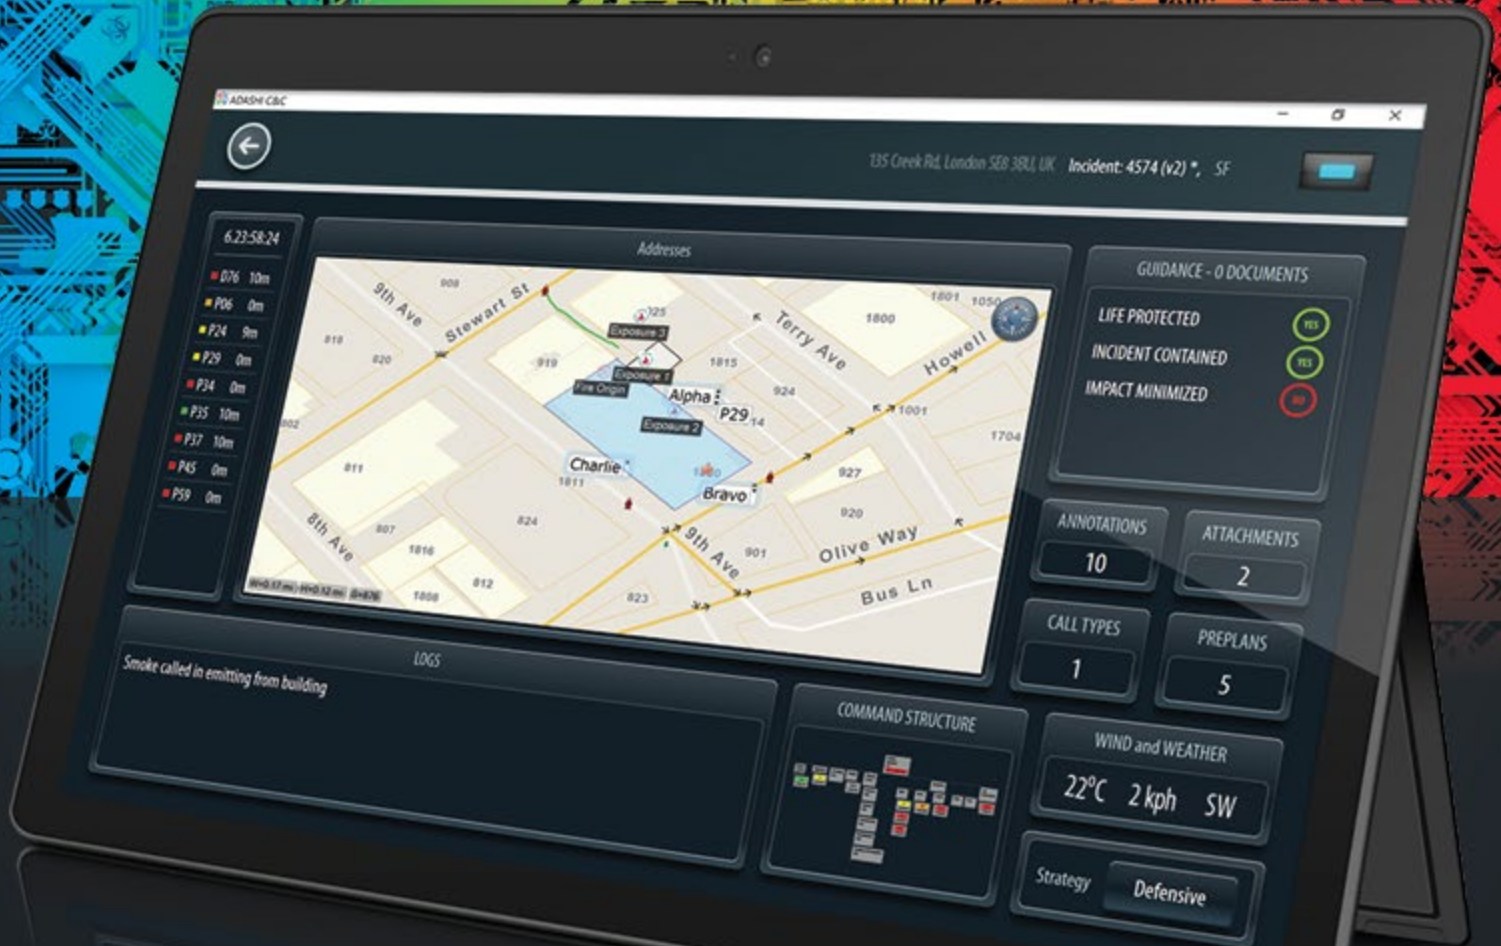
ADASHI C&C

135 Creek Rd, London SE8 3BU, UK Incident: 4574 (v2) *, SF

6:23:58:24
D76 10m
P06 0m
P24 9m
P29 0m
P34 0m
P35 10m
P37 10m
P45 0m
P59 0m

Addresses

9th Ave
Stewart St
Terry Ave
Howell
Exposure 3
Exposure 1
Fire Origin
Alpha
P29
Exposure 2
Charlie
Bravo
8th Ave
9th Ave
Olive Way
Bus Ln
908
1801
1050
1800
818
820
919
1815
924
1001
1704
811
927
920
807
824
1816
901
812
1808
823
1811

GUIDANCE - 0 DOCUMENTS
LIFE PROTECTED YES
INCIDENT CONTAINED YES
IMPACT MINIMIZED NO

ANNOTATIONS
10
ATTACHMENTS
2
CALL TYPES
1
PREPLANS
5

LOGS
Smoke called in emitting from building

COMMAND STRUCTURE

WIND and WEATHER
22°C 2 kph SW

Strategy Defensive